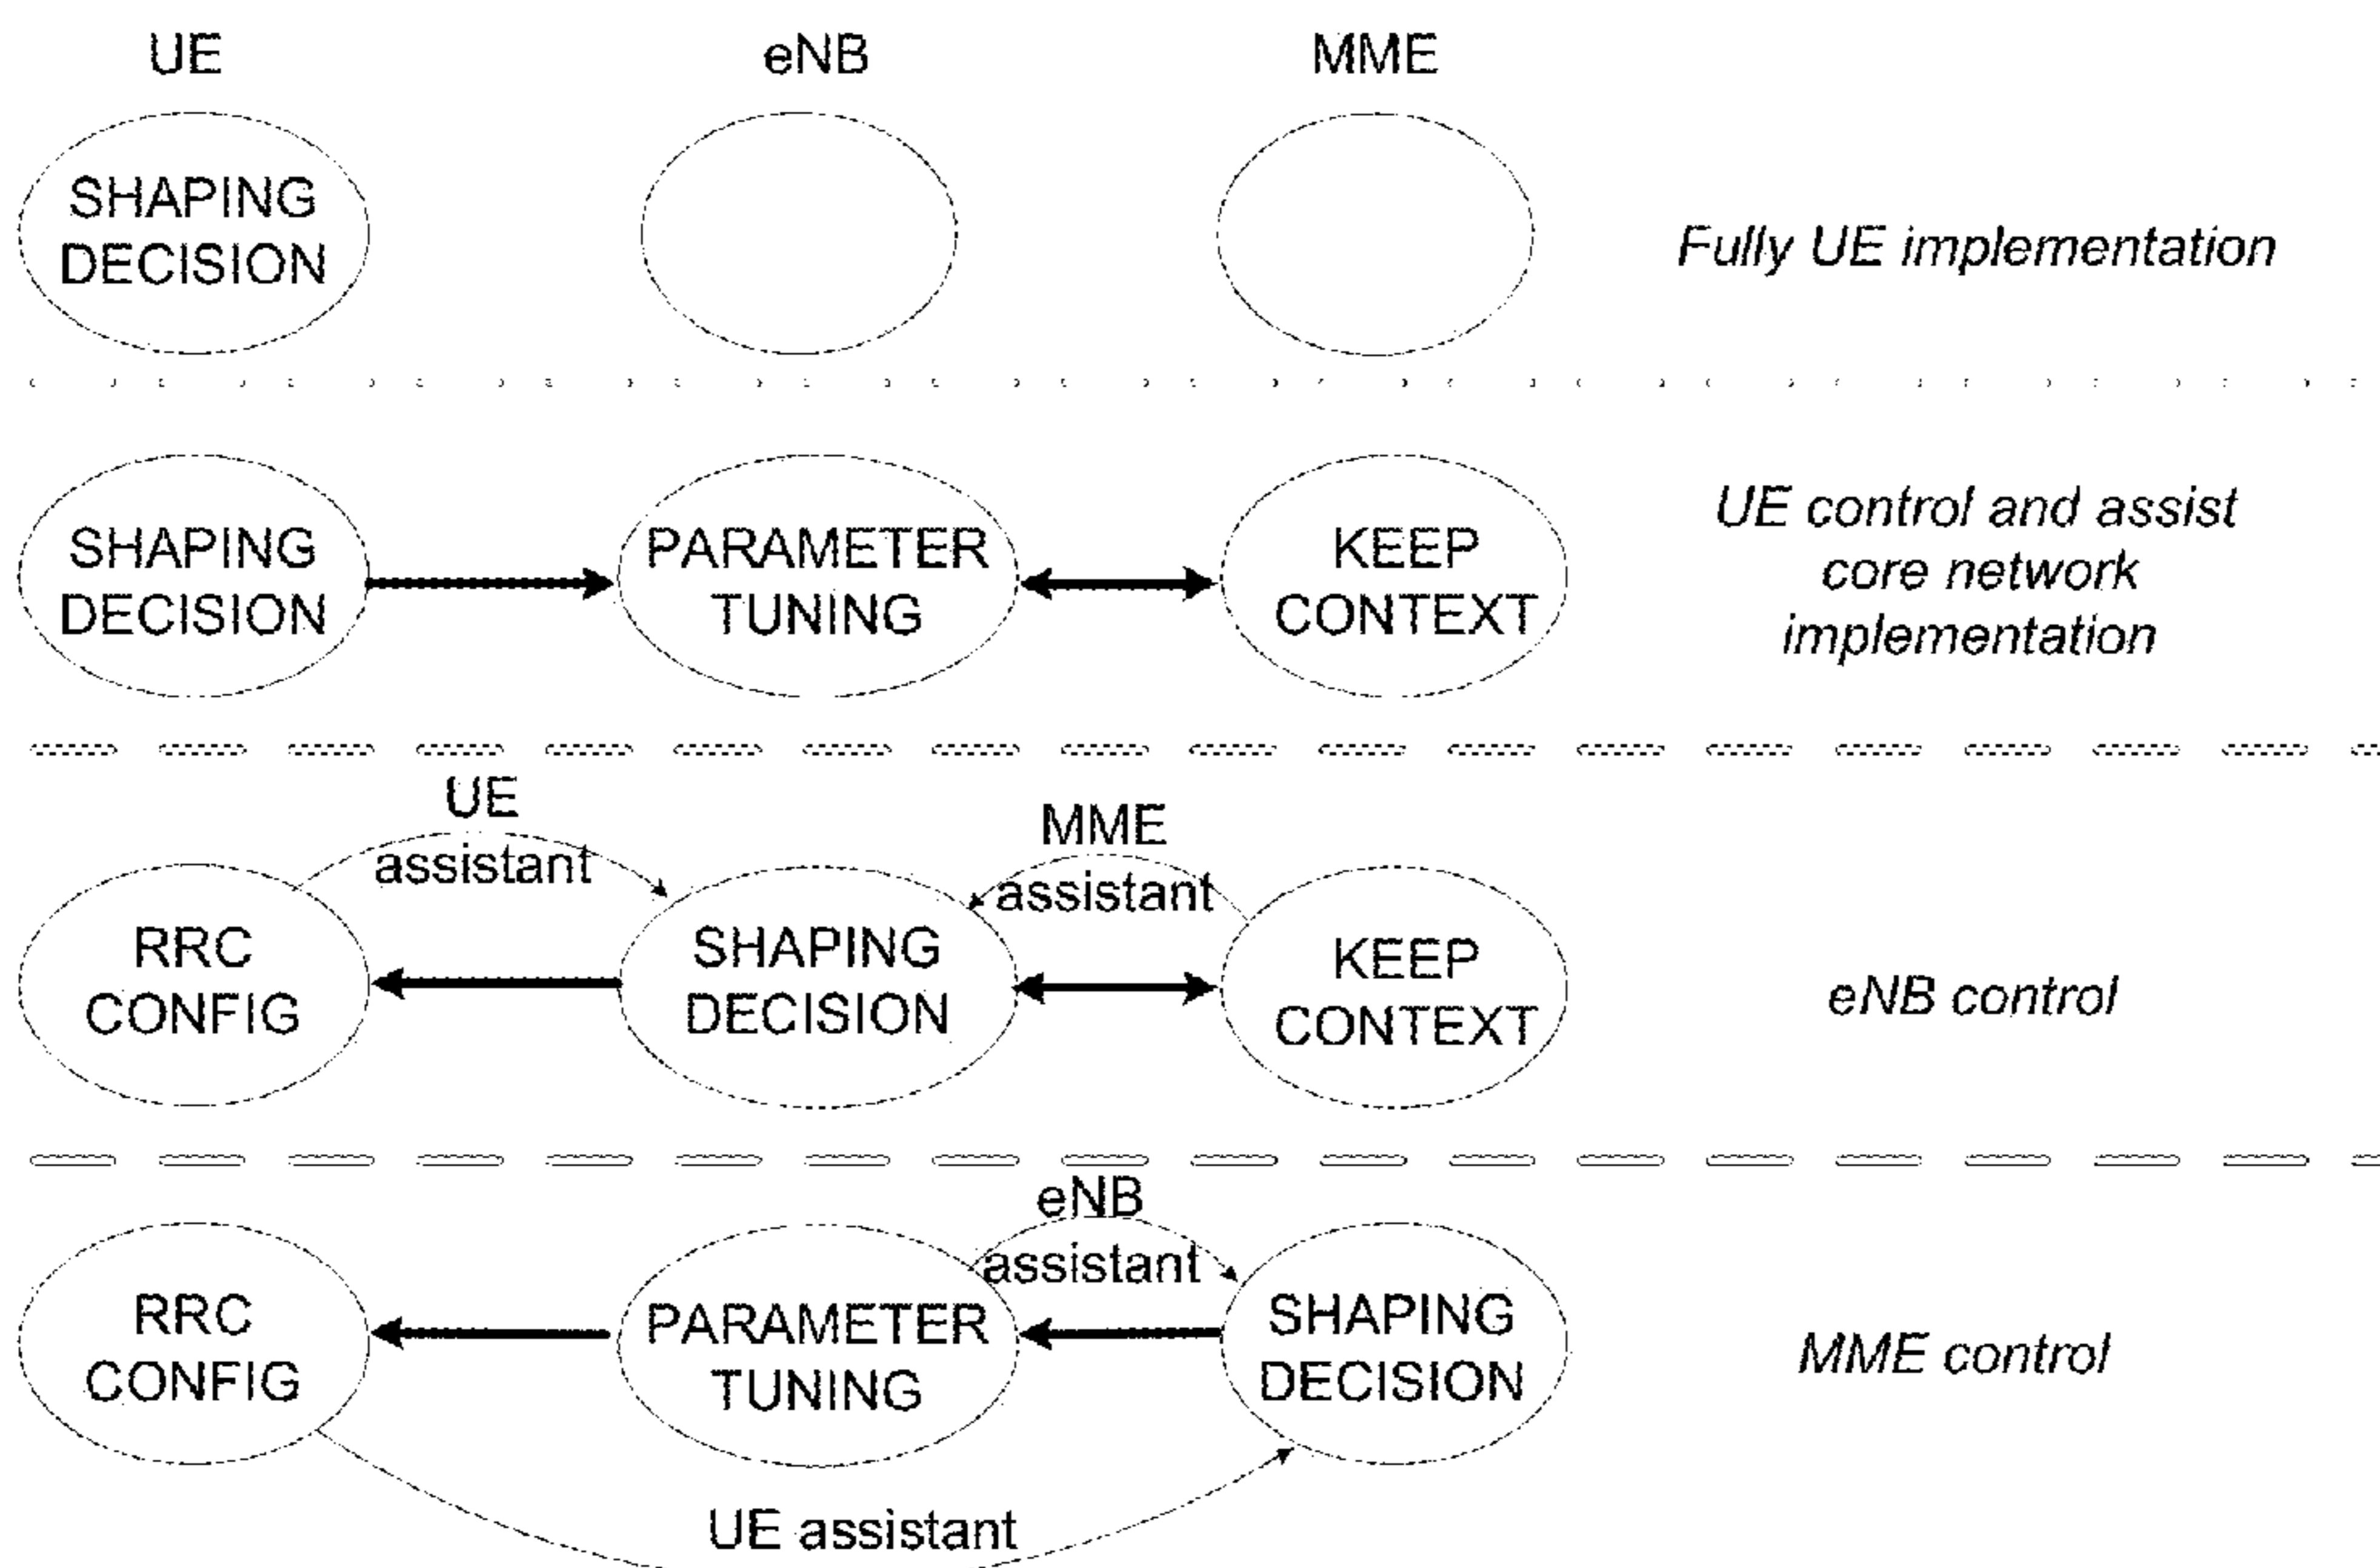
UE

eNB

MME

SHAPING DECISION

Fully UE implementation

SHAPING DECISION

PARAMETER TUNING

KEEP CONTEXT

UE control and assist core network implementation

UE assistant

MME assistant

RRC CONFIG

SHAPING DECISION

KEEP CONTEXT

eNB control

eNB assistant

RRC CONFIG

PARAMETER TUNING

SHAPING DECISION

MME control

UE assistant